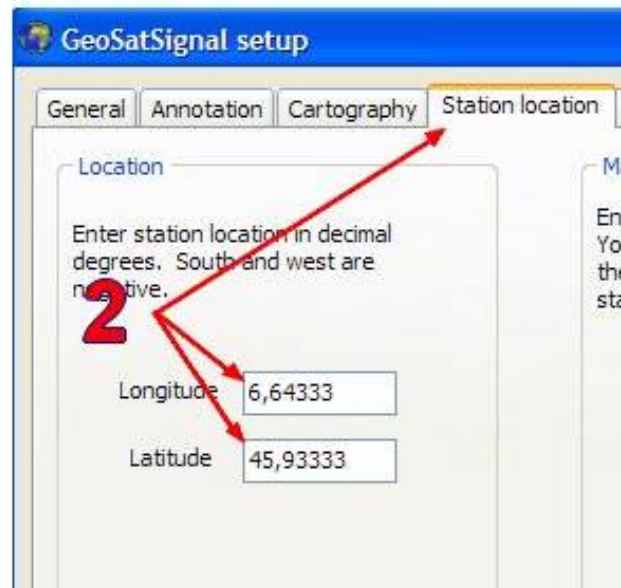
GeoSatSignal setup

General | Annotation | Cartography | Station location

Location

Enter station location in decimal degrees. South and west are n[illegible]tive.

2

Longitude 6,64333

Latitude 45,93333

M

En
Yo
the
sta